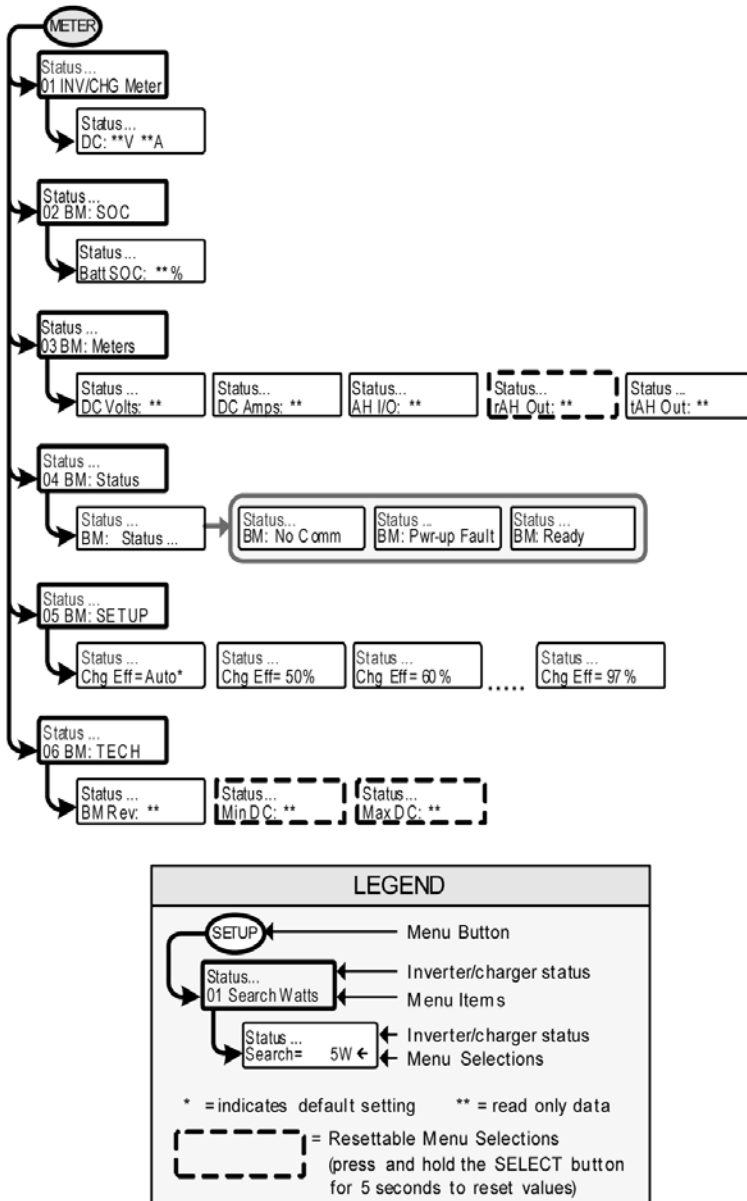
METER

Status...
01 INV/CHG Meter

Status...
DC: **V **A

Status...
02 BM: SOC

Status...
Batt SOC: ** %

Status ...
03 BM: Meters

Status ...
DC Volts: **

Status...
DC Amps: **

Status...
AH I/O: **

Status...
rAH Out: **

Status ..
tAH Out: **

Status ...
04 BM: Status

Status ...
BM: Status ...

Status...
BM: No Comm

Status ...
BM: Pwr-up Fault

Status ...
BM: Ready

Status ...
05 BM: SETUP

Status ...
Chg Eff = Auto*

Status ...
Chg Eff= 50%

Status ...
Chg Eff = 60 %

.....

Status ...
Chg Eff = 97 %

Status ...
06 BM: TECH

Status ...
BM Rev: **

Status...
Min DC: **

Status...
Max DC: **

LEGEND

SETUP — Menu Button

Status... — Inverter/charger status
01 Search Watts — Menu Items

Status ... — Inverter/charger status
Search= 5W — Menu Selections

* = indicates default setting ** = read only data

= Resettable Menu Selections (press and hold the SELECT button for 5 seconds to reset values)